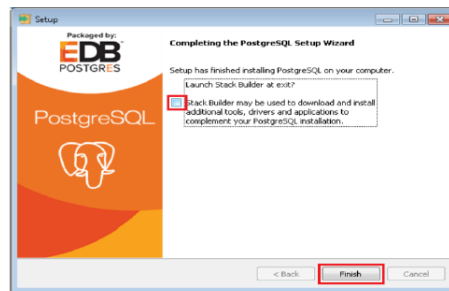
Setup

Packaged by:
EDB
POSTGRES

PostgreSQL

Completing the PostgreSQL Setup Wizard

Setup has finished installing PostgreSQL on your computer.

Launch Stack Builder at exit?

Stack Builder may be used to download and install additional tools, drivers and applications to complement your PostgreSQL installation.

< Back
Finish
Cancel